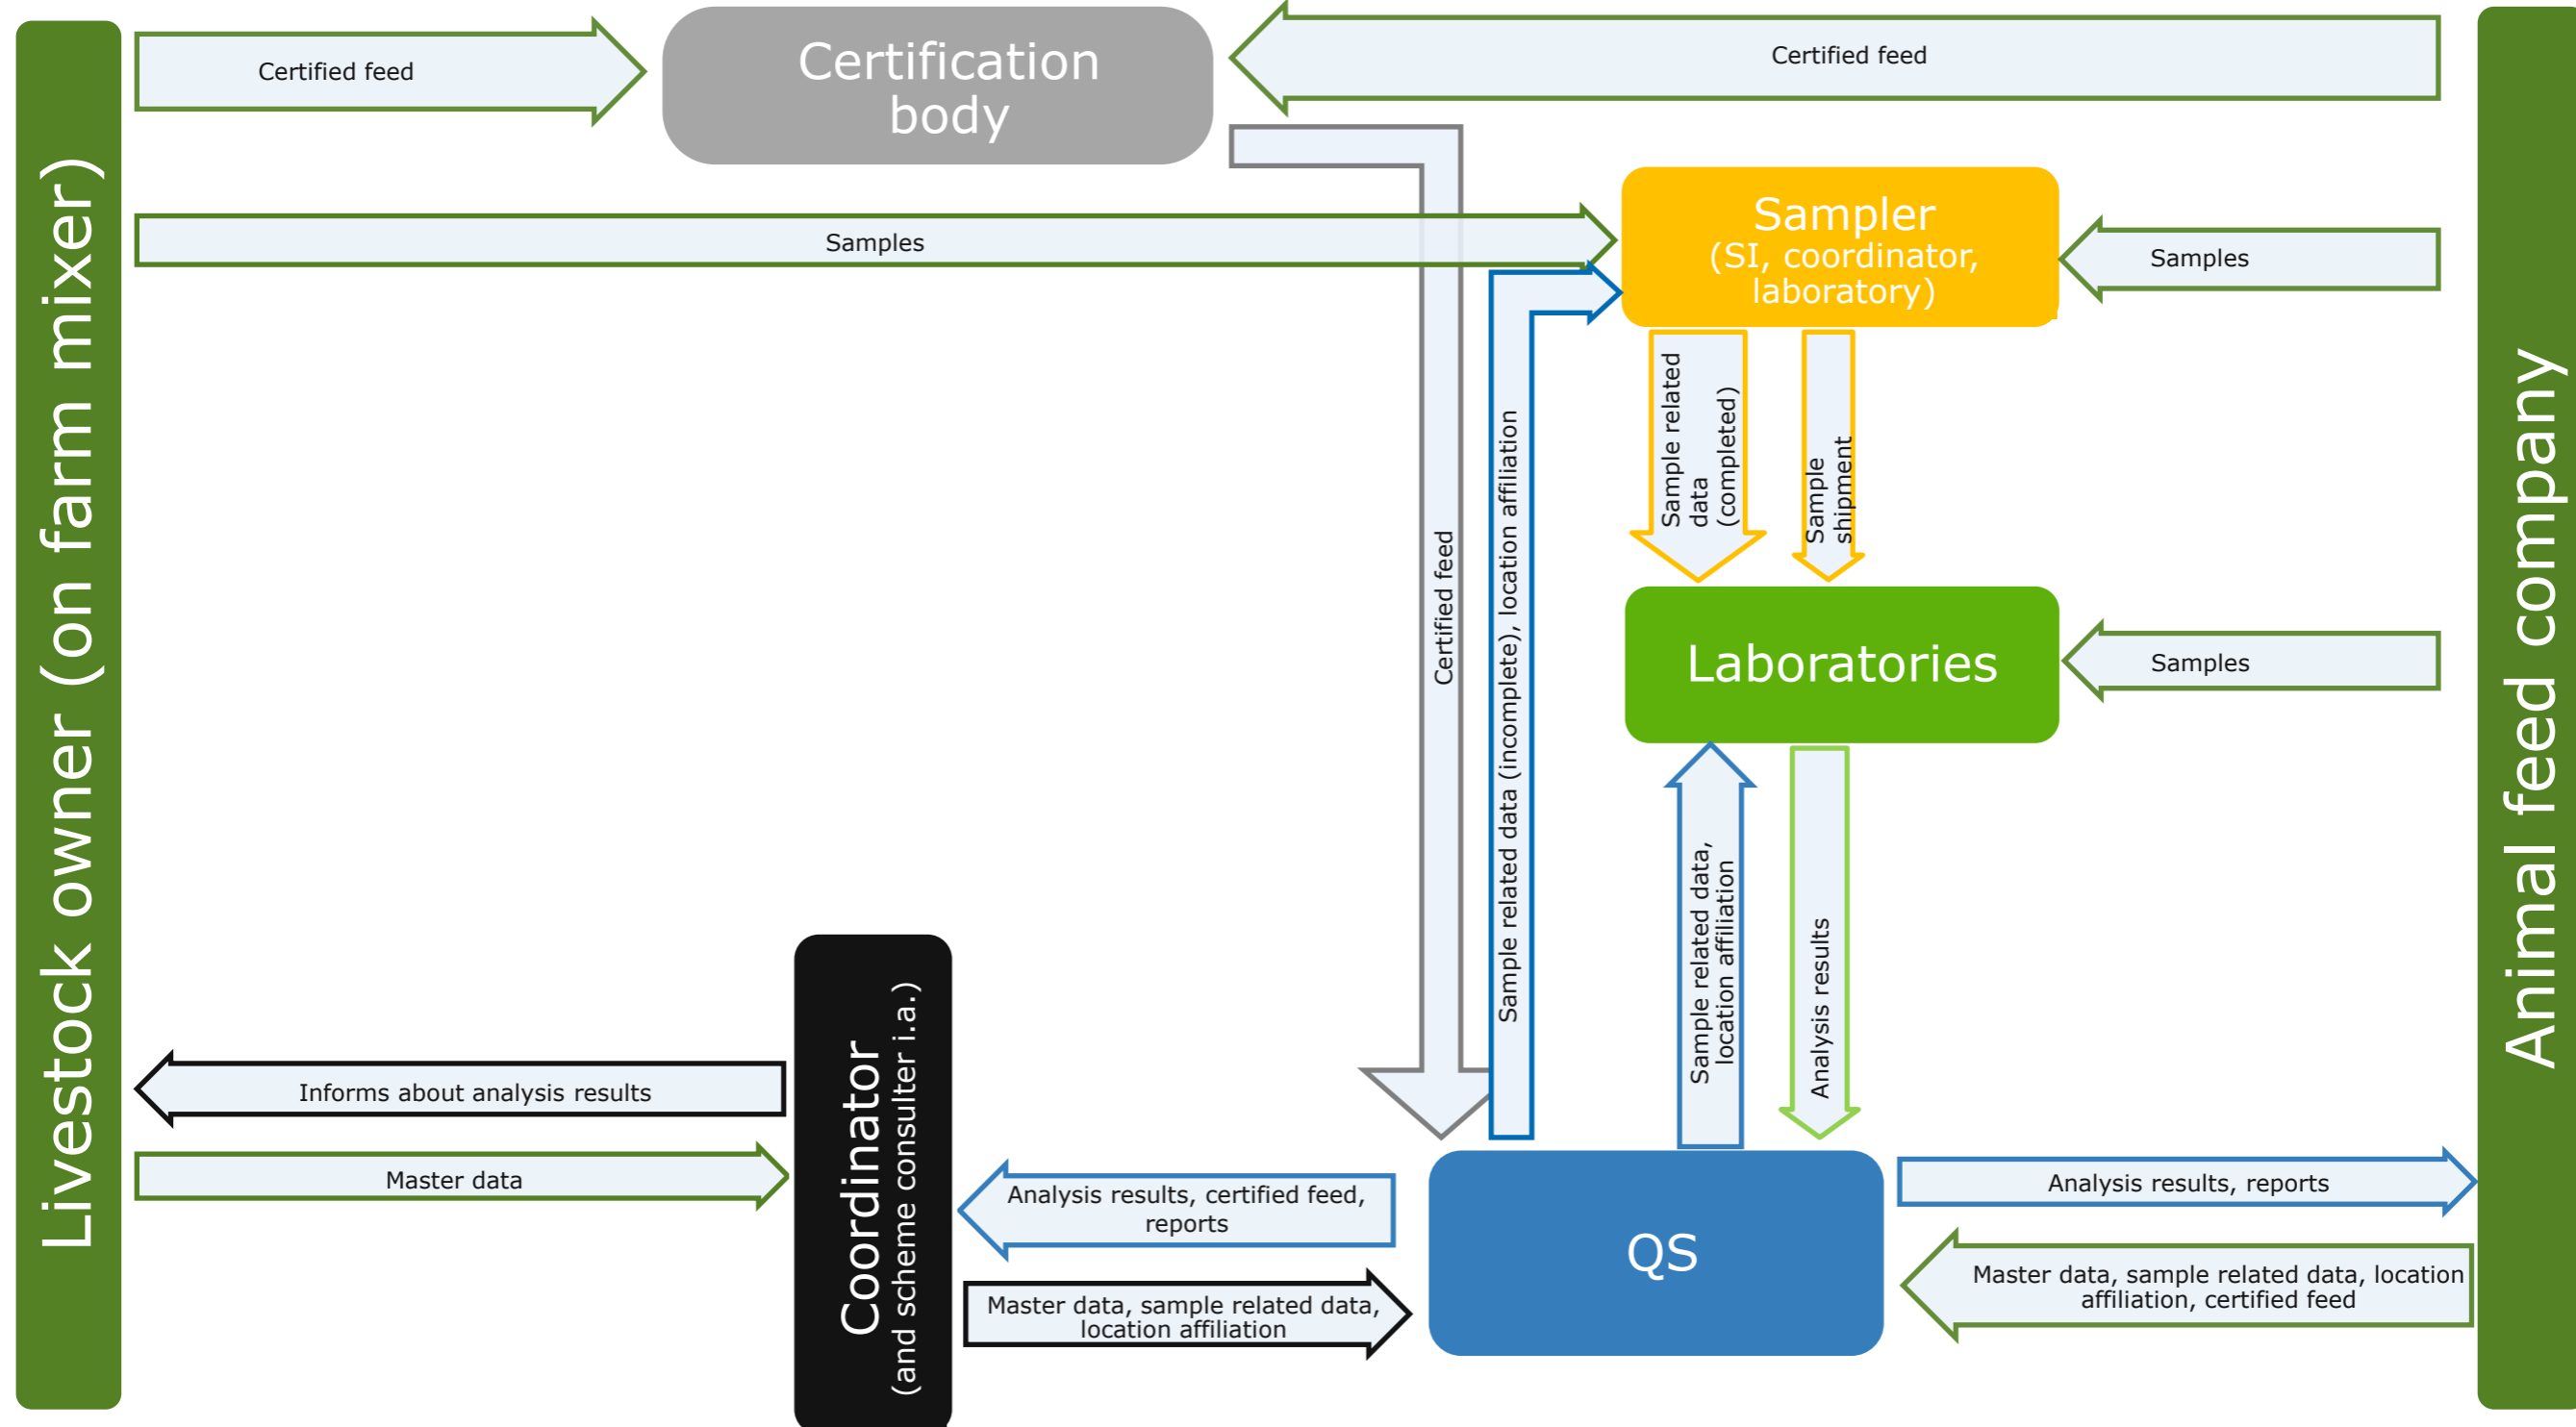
Livestock owner (on farm mixer)

Certified feed

Certification body

Certified feed

Animal feed company

Samples

Sampler
(SI, coordinator, laboratory)

Samples

Certified feed

Sample related data (incomplete), location affiliation

Sample related data (completed)

Sample shipment

Laboratories

Samples

Sample related data, location affiliation

Analysis results

Coordinator
(and scheme consulter i.a.)

Informs about analysis results

Master data

Analysis results, certified feed, reports

Master data, sample related data, location affiliation

QS

Analysis results, reports

Master data, sample related data, location affiliation, certified feed